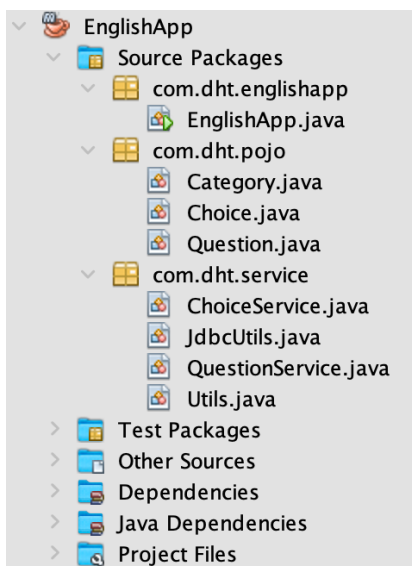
EnglishApp
Source Packages
com.dht.englishapp
EnglishApp.java
com.dht.pojo
Category.java
Choice.java
Question.java
com.dht.service
ChoiceService.java
JdbcUtils.java
QuestionService.java
Utils.java
Test Packages
Other Sources
Dependencies
Java Dependencies
Project Files